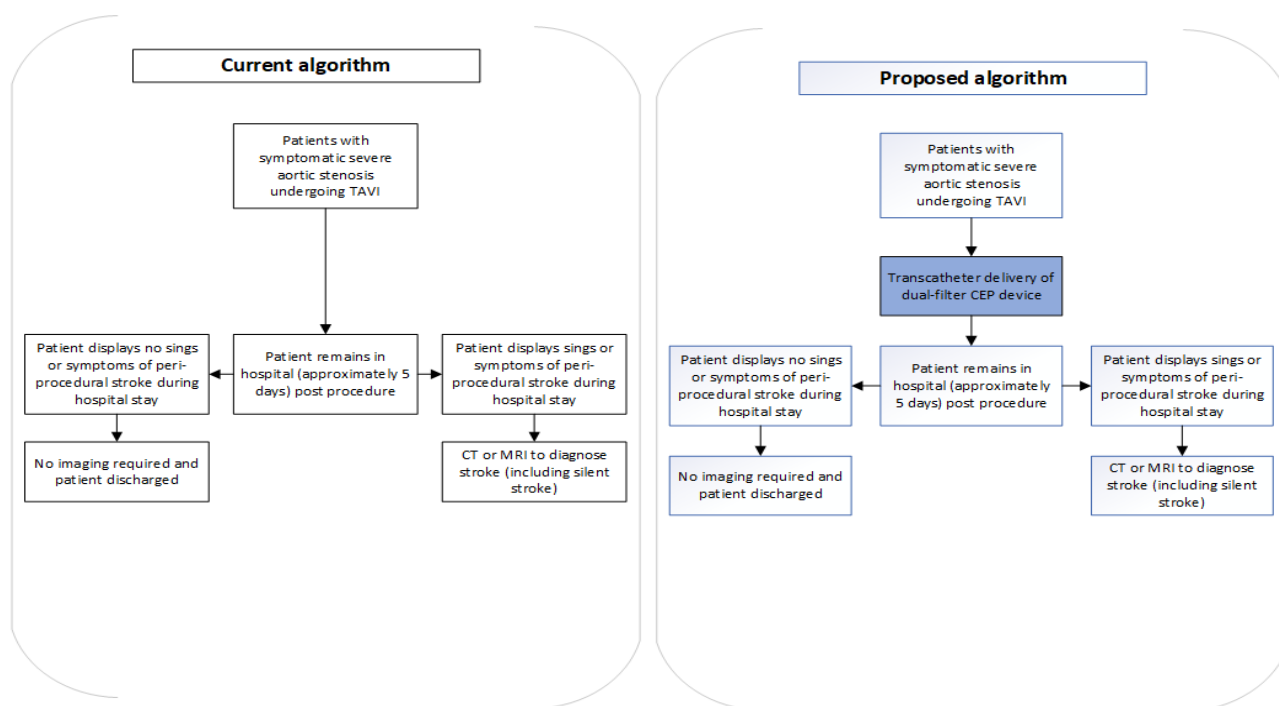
Current algorithm

Patients with symptomatic severe aortic stenosis undergoing TAVI

Patient displays no sings or symptoms of peri-procedural stroke during hospital stay

Patient remains in hospital (approximately 5 days) post procedure

Patient displays sings or symptoms of peri-procedural stroke during hospital stay

No imaging required and patient discharged

CT or MRI to diagnose stroke (including silent stroke)

Proposed algorithm

Patients with symptomatic severe aortic stenosis undergoing TAVI

Transcatheter delivery of dual-filter CEP device

Patient displays no sings or symptoms of peri-procedural stroke during hospital stay

Patient remains in hospital (approximately 5 days) post procedure

Patient displays sings or symptoms of peri-procedural stroke during hospital stay

No imaging required and patient discharged

CT or MRI to diagnose stroke (including silent stroke)